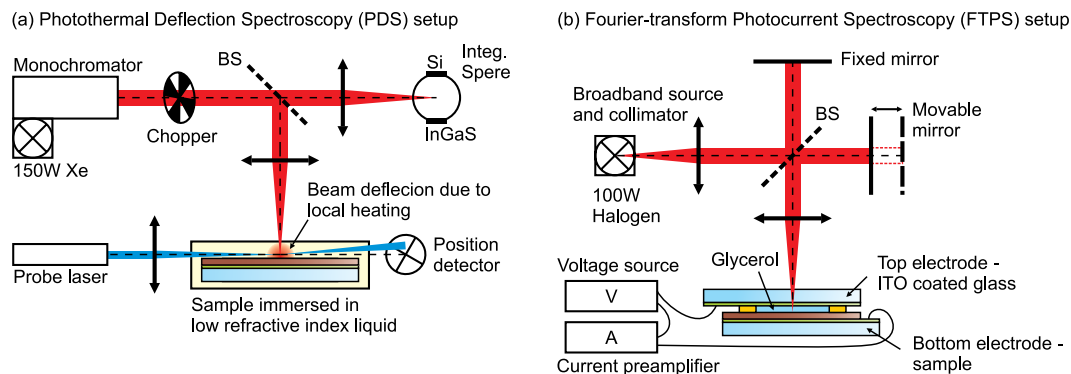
(a) Photothermal Deflection Spectroscopy (PDS) setup

Monochromator

BS

Si

Integ. Spere

InGaS

Chopper

150W Xe

Beam deflecion due to local heating

Probe laser

Position detector

Sample immersed in low refractive index liquid

(b) Fourier-transform Photocurrent Spectroscopy (FTPS) setup

Fixed mirror

Broadband source and collimator

BS

Movable mirror

100W Halogen

Voltage source

Glycerol

Top electrode - ITO coated glass

V

A

Bottom electrode - sample

Current preamplifier